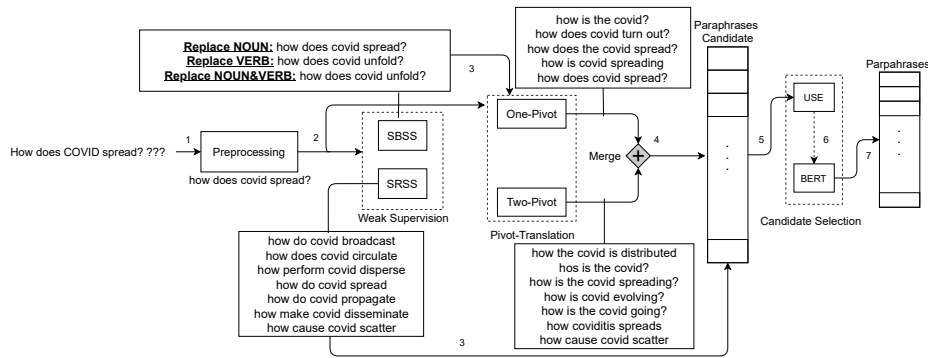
Replace NOUN: how does covid spread?
Replace VERB: how does covid unfold?
Replace NOUN&VERB: how does covid unfold?

how is the covid?
how does covid turn out?
how does the covid spread?
how is covid spreading
how does covid spread?

Paraphrases Candidate

Parpahrases

How does COVID spread? ???

1

Preprocessing

how does covid spread?

2

SBSS

SRSS

Weak Supervision

3

One-Pivot

Two-Pivot

Pivot-Translation

Merge

4

5

USE

6

BERT

7

Candidate Selection

how do covid broadcast
how does covid circulate
how perform covid disperse
how do covid spread
how do covid propagate
how make covid disseminate
how cause covid scatter

how the covid is distributed
hos is the covid?
how is the covid spreading?
how is covid evolving?
how is the covid going?
how coviditis spreads
how cause covid scatter

3